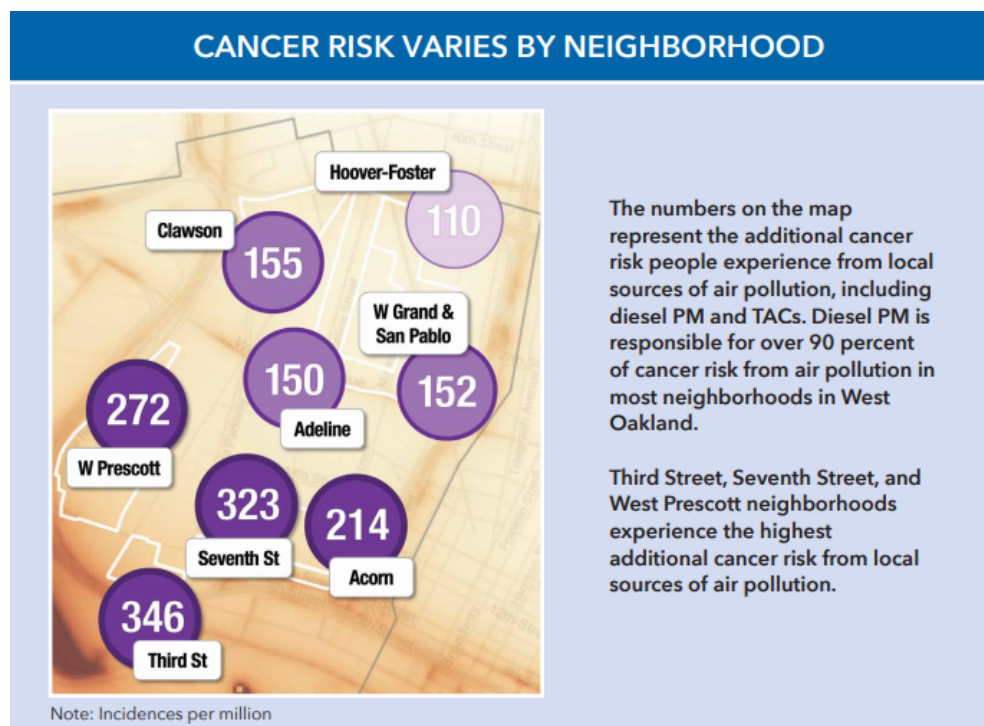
CANCER RISK VARIES BY NEIGHBORHOOD

Hoover-Foster
110
Clawson
155
W Grand & San Pablo
152
150
Adeline
272
W Prescott
323
Seventh St
214
Acorn
346
Third St

The numbers on the map represent the additional cancer risk people experience from local sources of air pollution, including diesel PM and TACs. Diesel PM is responsible for over 90 percent of cancer risk from air pollution in most neighborhoods in West Oakland.

Third Street, Seventh Street, and West Prescott neighborhoods experience the highest additional cancer risk from local sources of air pollution.

Note: Incidences per million